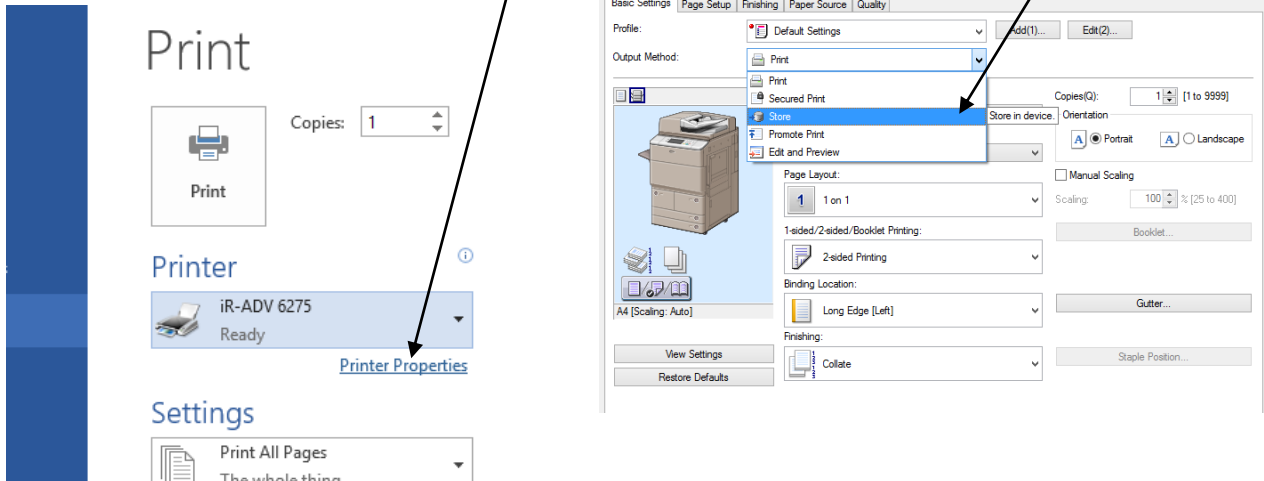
Print

Copies: 1

Print

Printer

iR-ADV 6275
Ready

Printer Properties

Settings

Print All Pages
The whole thing

Basic Settings | Page Setup | Finishing | Paper Source | Quality

Profile: Default Settings Add(1)... Edit(2)...

Output Method: Print

Print
Secured Print
Store
Promote Print
Edit and Preview

Store in device.

Copies(Q): 1 [1 to 9999]

Orientation
Portrait
Landscape

Manual Scaling
Scaling: 100 % [25 to 400]

Page Layout:
1 on 1

1-sided/2-sided/Booklet Printing:
2-sided Printing

Booklet...

Binding Location:
Long Edge [Left]

Gutter...

Finishing:
Collate

Staple Position...

A4 [Scaling: Auto]

View Settings
Restore Defaults